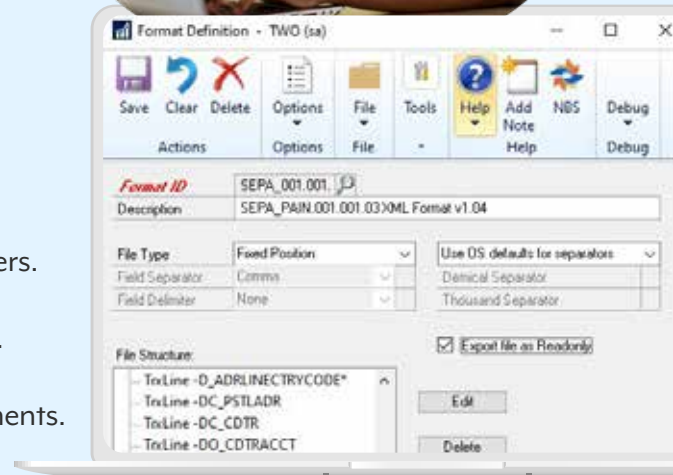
ers.

.

ments.

Format Definition - TWO (sa)

Save Clear Delete
Actions

Options
Options

File
File

Tools

Help Add Note NBS
Help

Debug
Debug

Format ID SEPA_001.001.
Description SEPA_PAIN.001.001.03XML Format v1.04

File Type Fixed Position
Field Separator Comma
Field Delimiter None

Use OS defaults for separators
Decimal Separator
Thousand Separator

File Structure:

Export file as Readonly

TrxLine -D_ADRLINECTRYCODE*
TrxLine -DC_PSTLADR
TrxLine -DC_CDTR
TrxLine -DO_CDTRACCT

Edit

Delete